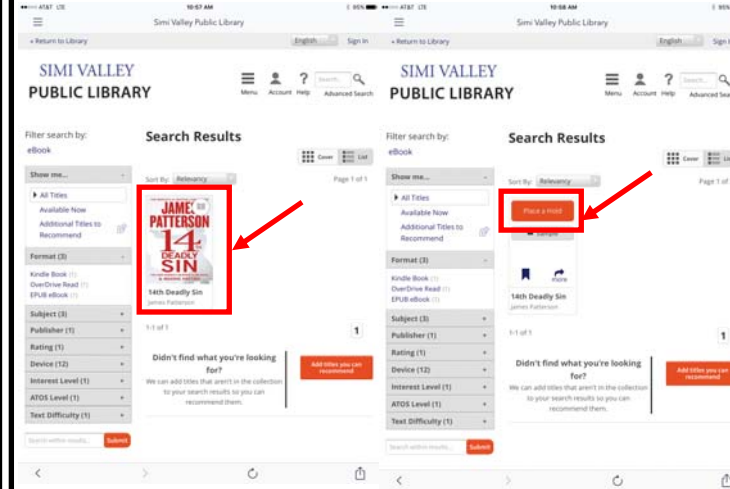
●●○○○ AT&T LTE 10:57 AM 95%
Simi Valley Public Library
« Return to Library English Sign In
SIMI VALLEY
PUBLIC LIBRARY
Menu Account Help Search... Advanced Search
Filter search by:
eBook
Search Results
Cover List
Sort By: Relevancy Page 1 of 1
Show me...
All Titles
Available Now
Additional Titles to Recommend
JAMES PATTERSON
14th DEADLY SIN
14th Deadly Sin
James Patterson
Format (3)
Kindle Book (1)
OverDrive Read (1)
EPUB eBook (1)
Subject (3)
Publisher (1)
Rating (1)
Device (12)
Interest Level (1)
ATOS Level (1)
Text Difficulty (1)
1-1 of 1
1
Didn't find what you're looking for?
We can add titles that aren't in the collection to your search results so you can recommend them.
Add titles you can recommend
Search within results... Submit

●●○○○ AT&T LTE 10:58 AM 95%
Simi Valley Public Library
« Return to Library English Sign In
SIMI VALLEY
PUBLIC LIBRARY
Menu Account Help Search... Advanced Search
Filter search by:
eBook
Search Results
Cover List
Sort By: Relevancy Page 1 of 1
Show me...
All Titles
Available Now
Additional Titles to Recommend
Place a Hold
Sample
more
14th Deadly Sin
James Patterson
Format (3)
Kindle Book (1)
OverDrive Read (1)
EPUB eBook (1)
Subject (3)
Publisher (1)
Rating (1)
Device (12)
Interest Level (1)
ATOS Level (1)
Text Difficulty (1)
1-1 of 1
1
Didn't find what you're looking for?
We can add titles that aren't in the collection to your search results so you can recommend them.
Add titles you can recommend
Search within results... Submit